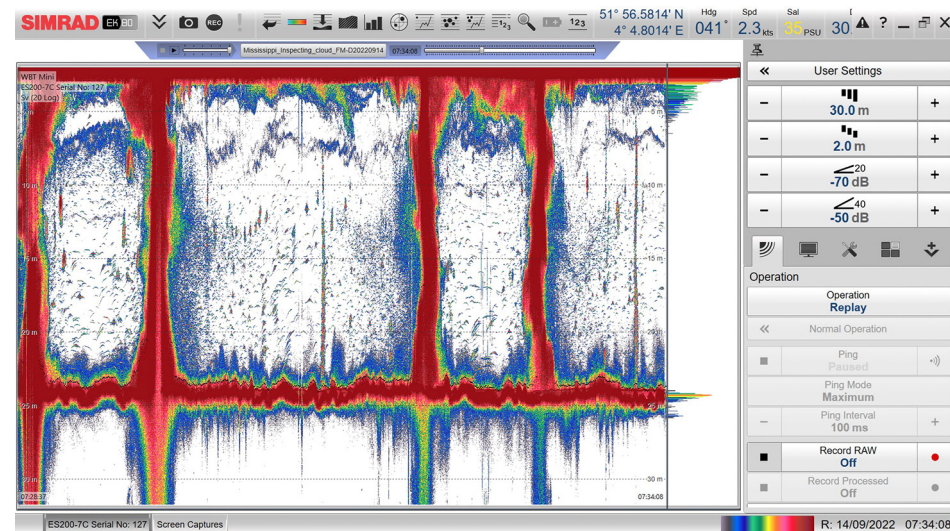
SIMRAD EK 80 REC 1 2 3 51° 56.5814' N 4° 4.8014' E Hdg 041° Spd 2.3 kts Sal 35 PSU 30. ?

Mississippi_Inspecting_cloud_FM-D20220914 07:34:08

WBT Mini
ES200-7C Serial No: 127
Sv (20 Log)

5 m
10 m
15 m
20 m
25 m
30 m

07:28:37
07:34:08

User Settings
30.0 m
2.0 m
20
-70 dB
40
-50 dB

Operation
Operation
Replay
Normal Operation
Ping
Paused
Ping Mode
Maximum
Ping Interval
100 ms
Record RAW
Off
Record Processed
Off

ES200-7C Serial No: 127 Screen Captures
R: 14/09/2022 07:34:08